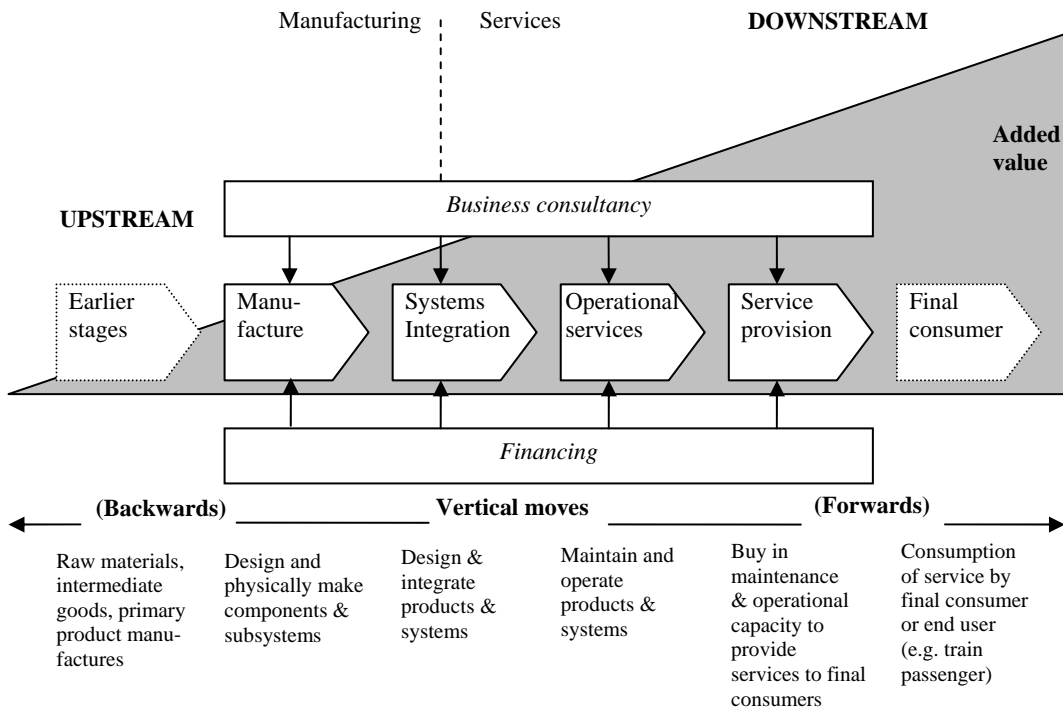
Manufacturing Services

DOWNSTREAM

Added value

Business consultancy

UPSTREAM

Earlier stages

Manufacture

Systems Integration

Operational services

Service provision

Final consumer

Financing

(Backwards) Vertical moves (Forwards)

Raw materials, intermediate goods, primary product manufactures

Design and physically make components & subsystems

Design & integrate products & systems

Maintain and operate products & systems

Buy in maintenance & operational capacity to provide services to final consumers

Consumption of service by final consumer or end user (e.g. train passenger)